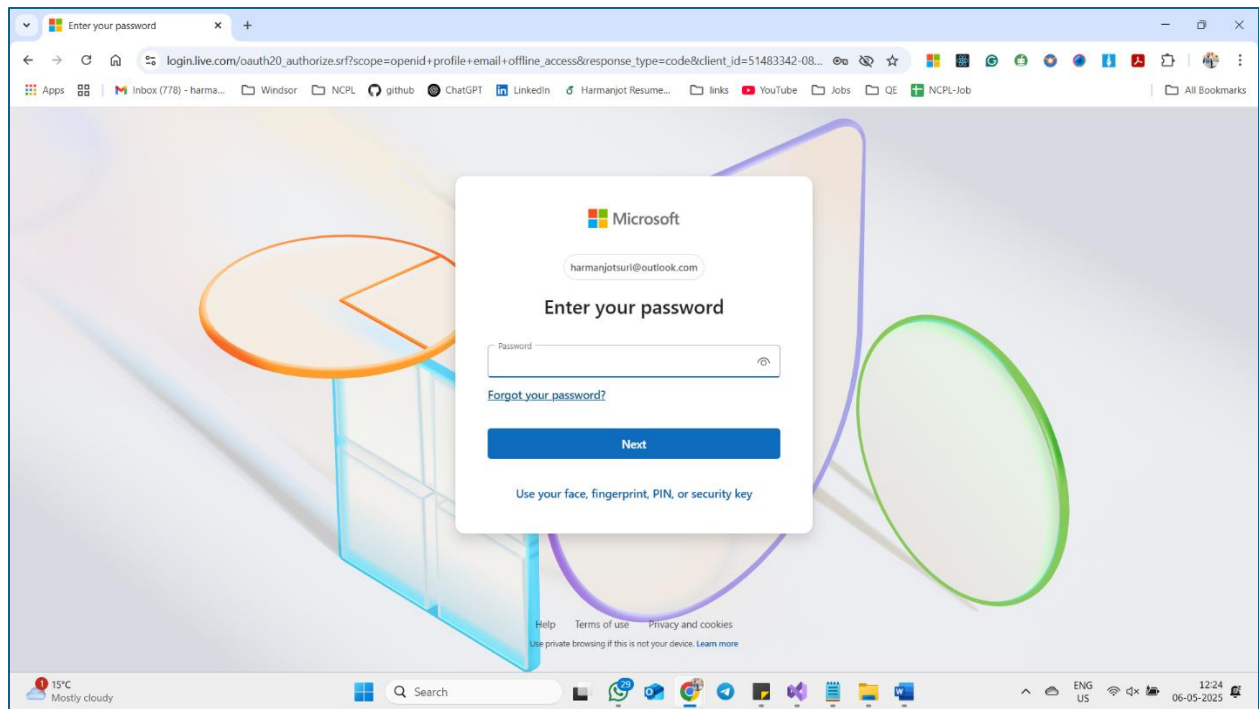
Enter your password

login.live.com/oauth20_authorize.srf?scope=openid+profile+email+offline_access&response_type=code&client_id=51483342-08...

Apps | Inbox (778) - harma... | Windsor | NCPL | github | ChatGPT | LinkedIn | Harmanjot Resume... | links | YouTube | Jobs | QE | NCPL-Job | All Bookmarks

Microsoft

harmanjotsuri@outlook.com

Enter your password

Password

Forgot your password?

Next

Use your face, fingerprint, PIN, or security key

Help Terms of use Privacy and cookies

Use private browsing if this is not your device. Learn more

1 15°C Mostly cloudy

Search

29

ENG US

12:24 06-05-2025